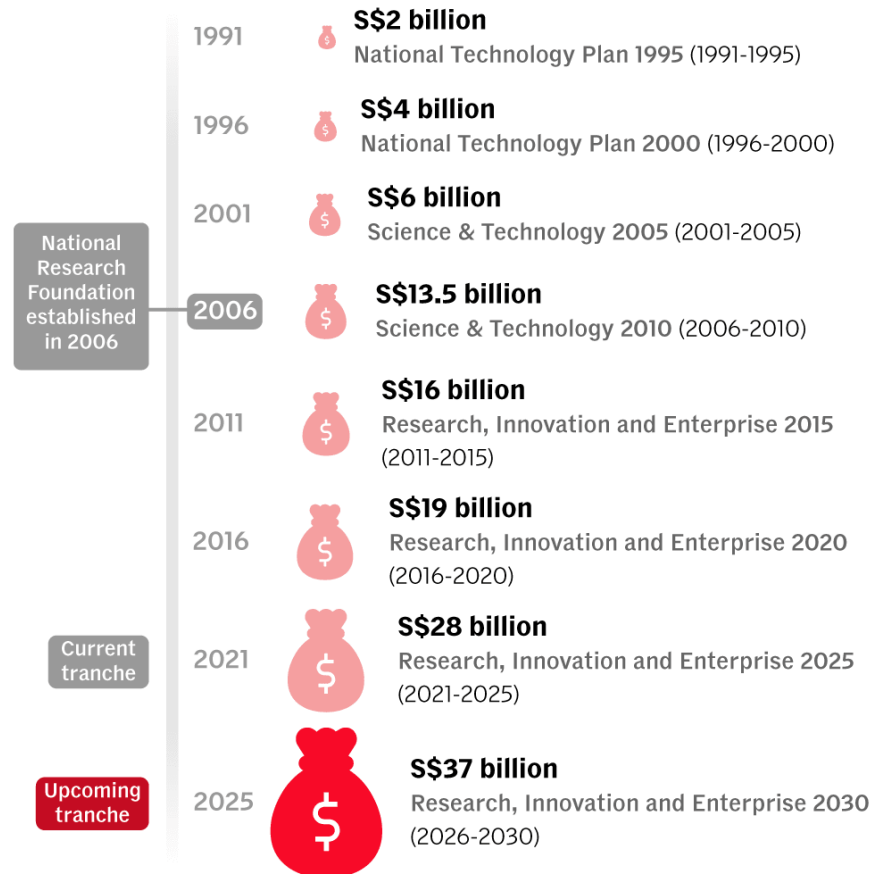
1991
$
S$2 billion
National Technology Plan 1995 (1991-1995)

1996
$
S$4 billion
National Technology Plan 2000 (1996-2000)

2001
$
S$6 billion
Science & Technology 2005 (2001-2005)

National Research Foundation established in 2006

2006
$
S$13.5 billion
Science & Technology 2010 (2006-2010)

2011
$
S$16 billion
Research, Innovation and Enterprise 2015 (2011-2015)

2016
$
S$19 billion
Research, Innovation and Enterprise 2020 (2016-2020)

Current tranche

2021
$
S$28 billion
Research, Innovation and Enterprise 2025 (2021-2025)

Upcoming tranche

2025
$
S$37 billion
Research, Innovation and Enterprise 2030 (2026-2030)